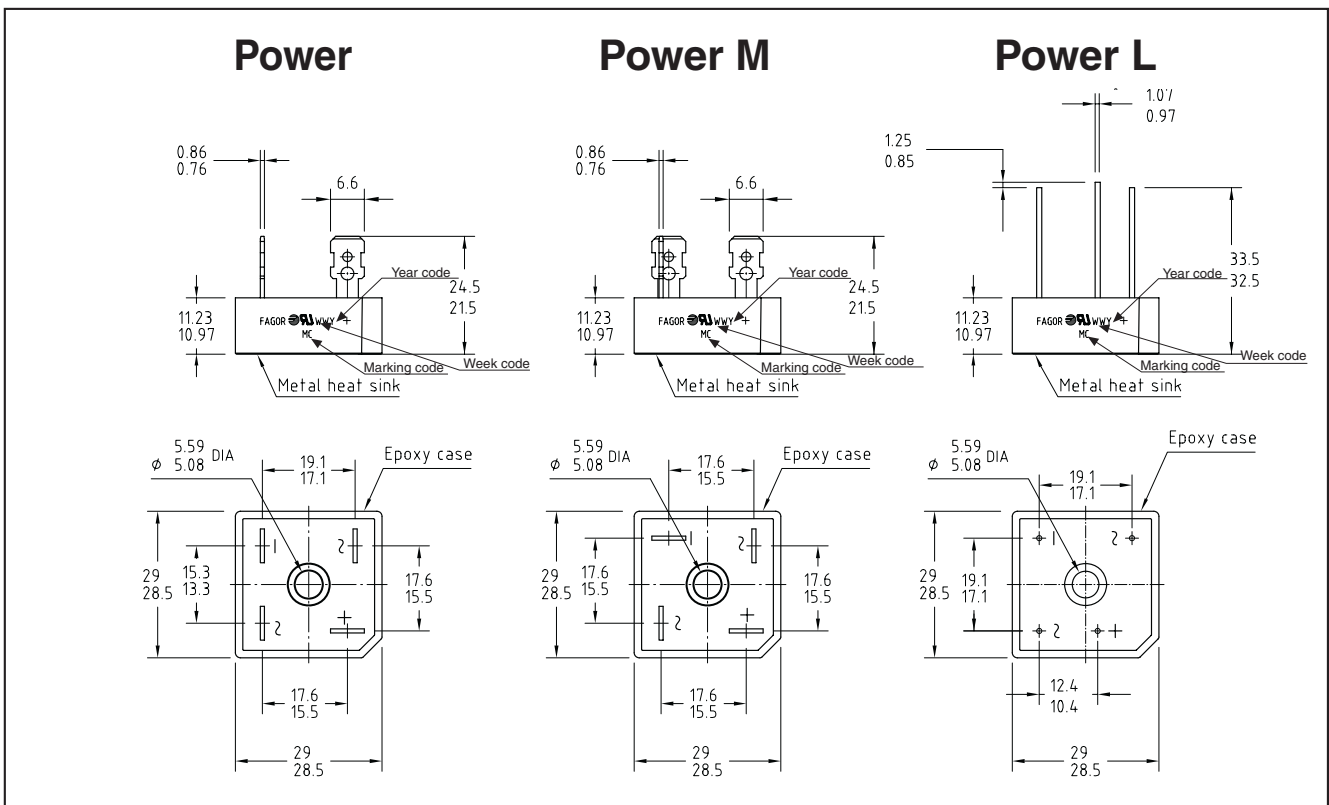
Power

0.86
0.76

6.6

24.5
21.5

Year code

11.23
10.97

FAGOR WWY +
MC

Marking code

Week code

Metal heat sink

$\phi$ 5.59
5.08 DIA

19.1
17.1

Epoxy case

29
28.5

15.3
13.3

17.6
15.5

17.6
15.5

29
28.5

Power M

0.86
0.76

6.6

24.5
21.5

Year code

11.23
10.97

FAGOR WWY +
MC

Marking code

Week code

Metal heat sink

$\phi$ 5.59
5.08 DIA

17.6
15.5

Epoxy case

29
28.5

17.6
15.5

17.6
15.5

17.6
15.5

29
28.5

Power L

1.07
0.97

1.25
0.85

33.5
32.5

Year code

11.23
10.97

FAGOR WWY +
MC

Marking code

Week code

Metal heat sink

$\phi$ 5.59
5.08 DIA

19.1
17.1

Epoxy case

29
28.5

19.1
17.1

12.4
10.4

29
28.5